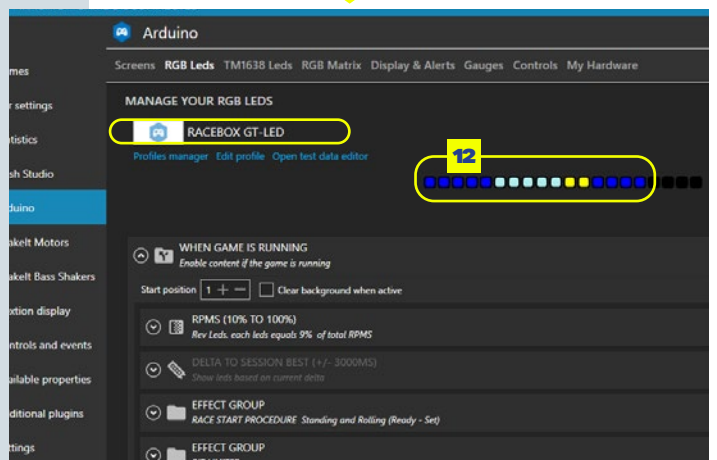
mes
r settings
tistics
sh Studio
duino
akeIt Motors
akeIt Bass Shakers
otion display
ntrols and events
ailable properties
ditional plugins
ttings

Arduino

Screens RGB Leds TM1638 Leds RGB Matrix Display & Alerts Gauges Controls My Hardware

MANAGE YOUR RGB LEDS

RACEBOX GT-LED

Profiles manager Edit profile Open test data editor

12

WHEN GAME IS RUNNING
Enable content if the game is running

Start position 1 + — Clear background when active

RPMS (10% TO 100%)
Rev Leds, each leds equals 9% of total RPMS

DELTA TO SESSION BEST (+/- 3000MS)
Show leds based on current delta

EFFECT GROUP
RACE START PROCEDURE Standing and Rolling (Ready - Set)

EFFECT GROUP
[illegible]